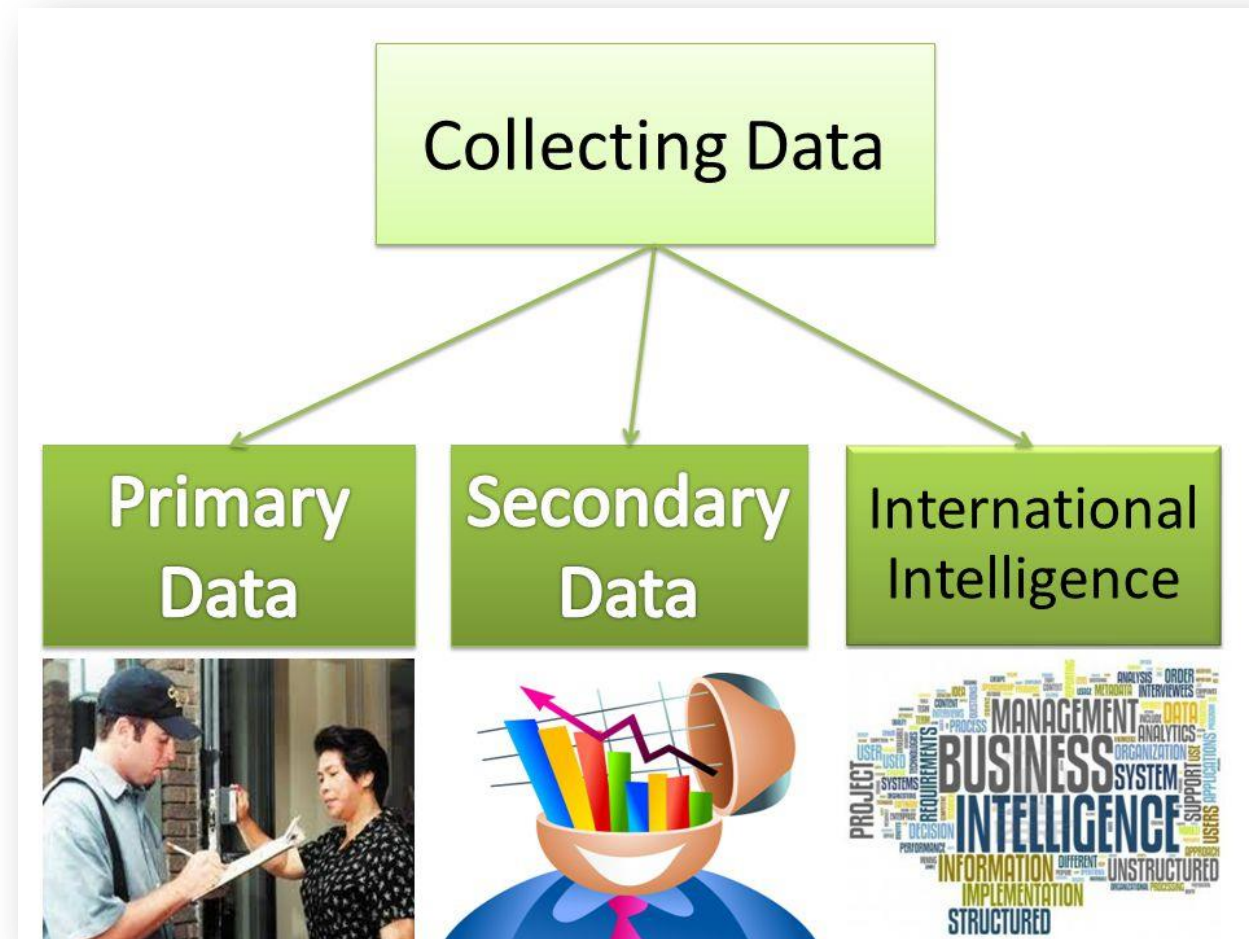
Collecting Data

Primary Data

Secondary Data

International Intelligence

ANALYSIS ORDER INTERVIEWEES METADATA MANAGEMENT DATA ANALYTICS PROCESS ORGANIZATION BUSINESS SYSTEM USER USED SYSTEMS REQUIREMENTS SUPPORT APPLICATIONS USERS PROJECT DECISION INTELLIGENCE PERFORMANCE INFORMATION DIFFERENT UNSTRUCTURED IMPLEMENTATION STRUCTURED